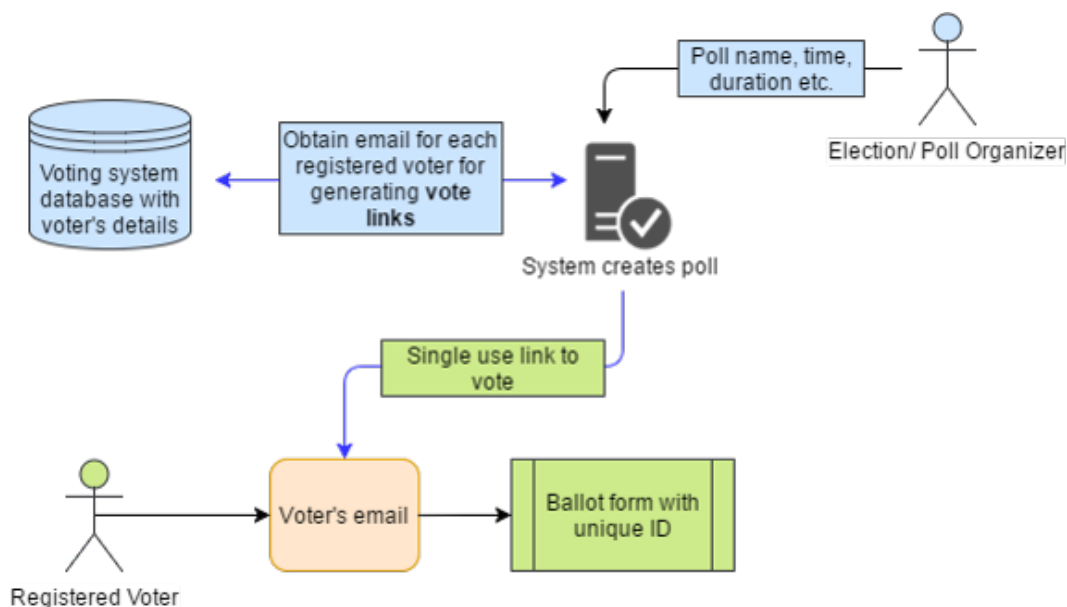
Poll name, time, duration etc.

Election/ Poll Organizer

Voting system database with voter's details

Obtain email for each registered voter for generating **vote links**

System creates poll

Single use link to vote

Voter's email

Ballot form with unique ID

Registered Voter